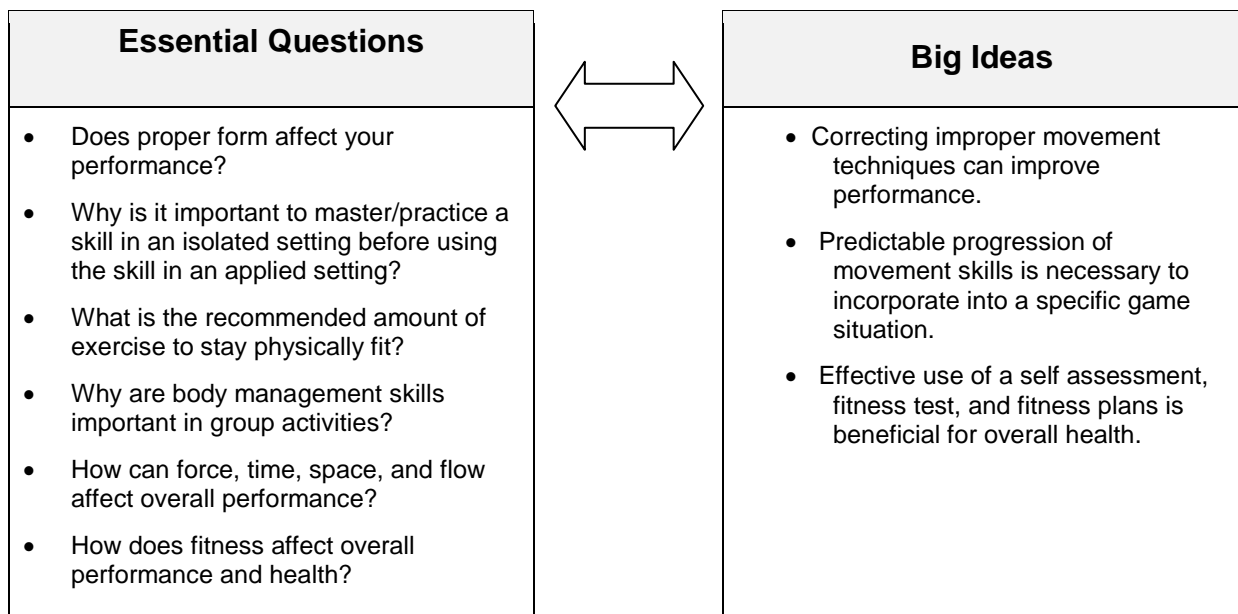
Essential Questions

- Does proper form affect your performance?
- Why is it important to master/practice a skill in an isolated setting before using the skill in an applied setting?
- What is the recommended amount of exercise to stay physically fit?
- Why are body management skills important in group activities?
- How can force, time, space, and flow affect overall performance?
- How does fitness affect overall performance and health?

Big Ideas

- Correcting improper movement techniques can improve performance.
- Predictable progression of movement skills is necessary to incorporate into a specific game situation.
- Effective use of a self assessment, fitness test, and fitness plans is beneficial for overall health.